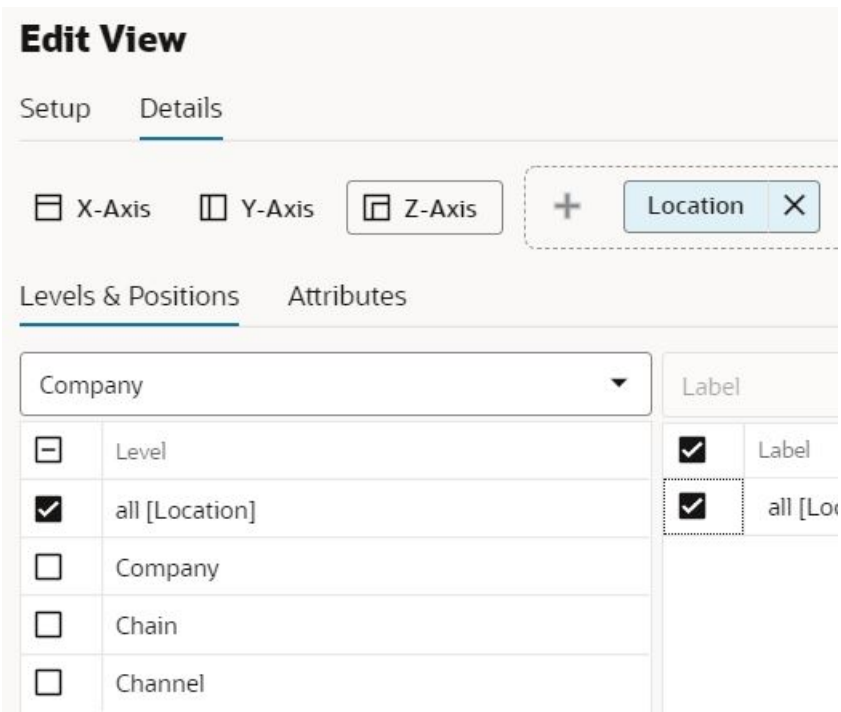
Edit View

Setup Details

X-Axis Y-Axis Z-Axis + Location ×

Levels & Positions Attributes

Company

Label

| | Level |
|---|---|
| ☑ | all [Location] |
| ☐ | Company |
| ☐ | Chain |
| ☐ | Channel |

| | Label |
|---|---|
| ☑ | all [Lo |